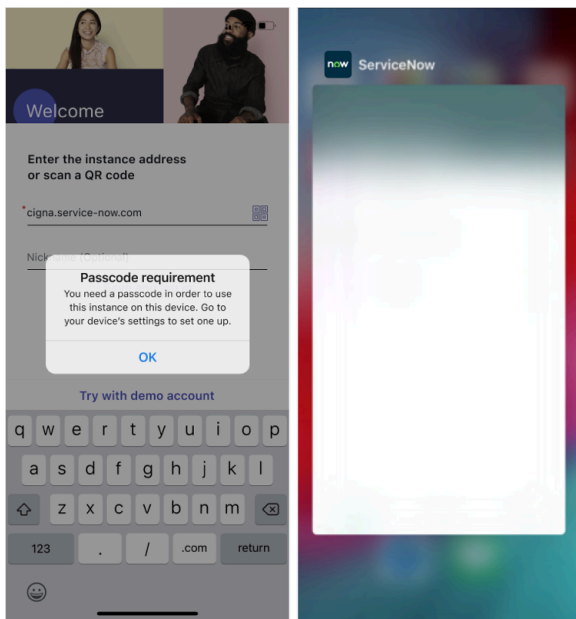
Welcome

Enter the instance address or scan a QR code

*cigna.service-now.com

Nickname (Optional)

Passcode requirement

You need a passcode in order to use this instance on this device. Go to your device's settings to set one up.

OK

Try with demo account

q w e r t y u i o p
a s d f g h j k l
z x c v b n m
123 . / .com return

now ServiceNow